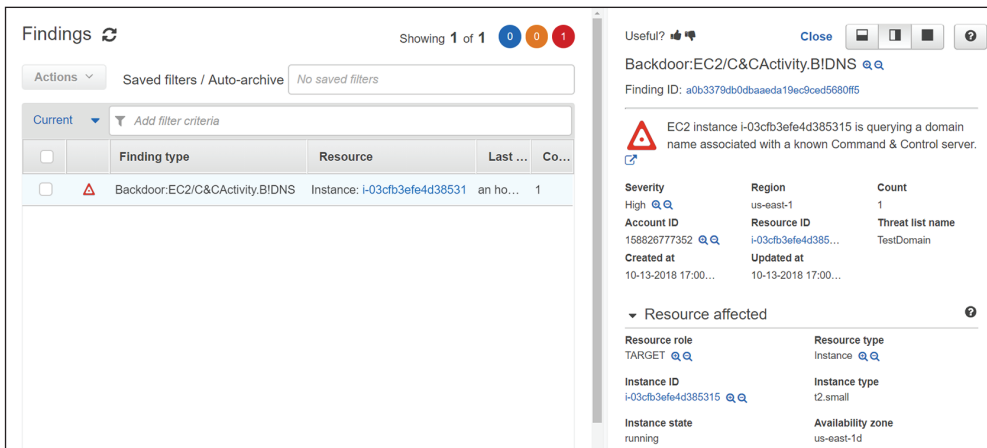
Findings

Showing 1 of 1 0 0 1

Actions Saved filters / Auto-archive No saved filters

Current Add filter criteria

| | | Finding type | Resource | Last ... | Co... |
|---|---|---|---|---|---|
| | | Backdoor:EC2/C&CActivity.B!DNS | Instance: i-03cfb3efe4d38531 | an ho... | 1 |

Useful? Close

Backdoor:EC2/C&CActivity.B!DNS

Finding ID: a0b3379db0dbaaeda19ec9ced5680ff5

EC2 instance i-03cfb3efe4d385315 is querying a domain name associated with a known Command & Control server.

| Severity | Region | Count |
|---|---|---|
| High | us-east-1 | 1 |
| Account ID | Resource ID | Threat list name |
| 158826777352 | i-03cfb3efe4d385... | TestDomain |
| Created at | Updated at | |
| 10-13-2018 17:00... | 10-13-2018 17:00... | |

Resource affected

| Resource role | Resource type |
|---|---|
| TARGET | Instance |
| Instance ID | Instance type |
| i-03cfb3efe4d385315 | t2.small |
| Instance state | Availability zone |
| running | us-east-1d |